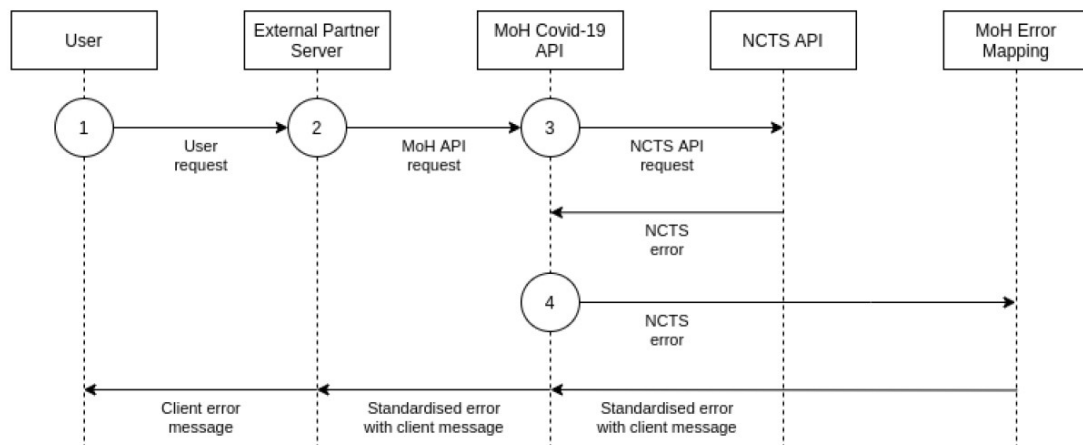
User

External Partner Server

MoH Covid-19 API

NCTS API

MoH Error Mapping

1

User request

2

MoH API request

3

NCTS API request

NCTS error

4

NCTS error

Client error message

Standardised error with client message

Standardised error with client message